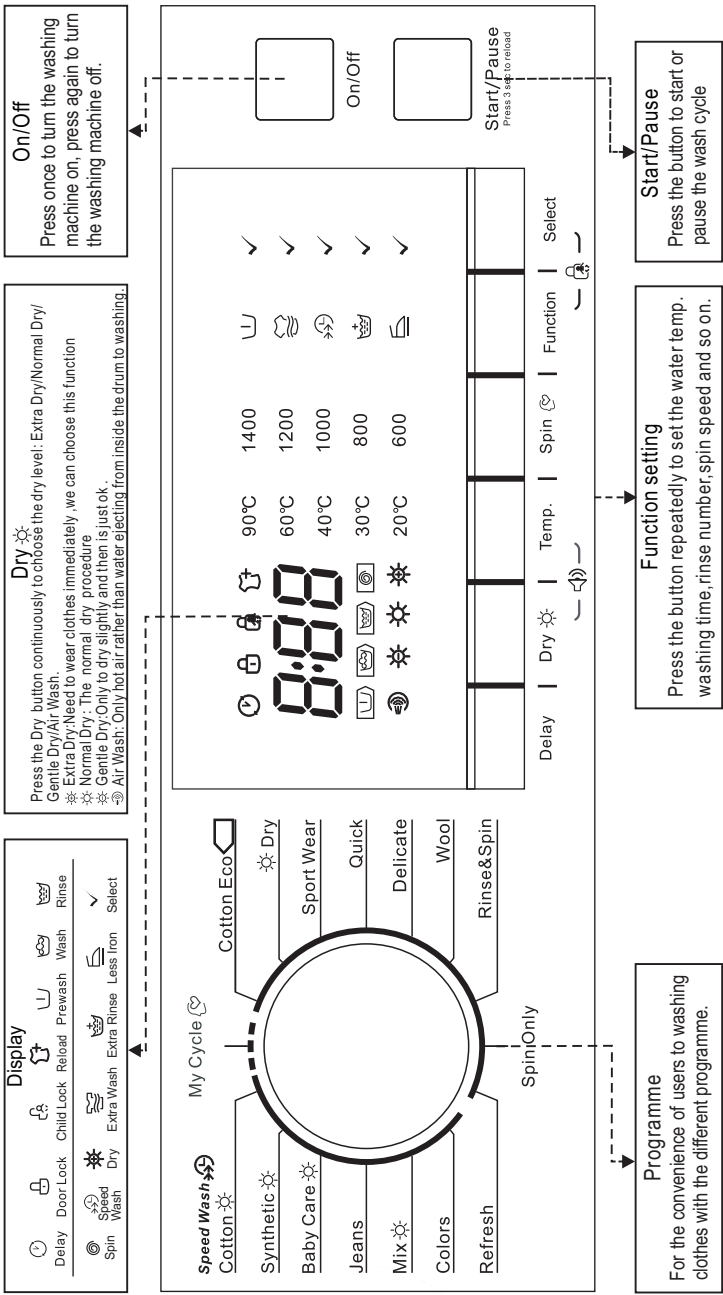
Display

Delay Door Lock Child Lock Reload Prewash Wash Rinse

Spin Speed Wash Dry Extra Wash Extra Rinse Less Iron Select

Dry

Press the Dry button continuously to choose the dry level: Extra Dry/Normal Dry/ Gentle Dry/Air Wash.

Extra Dry:Need to wear clothes immediately ,we can choose this function

Normal Dry: The normal dry procedure

Gentle Dry:Only to dry slightly and then is just ok .

Air Wash: Only hot air rather than water ejecting from inside the drum to washing.

On/Off

Press once to turn the washing machine on, press again to turn the washing machine off.

Speed Wash

Cotton

Synthetic

Baby Care

Jeans

Mix

Colors

Refresh

My Cycle

Cotton Eco

Dry

Sport Wear

Quick

Delicate

Wool

Rinse&Spin

SpinOnly

90°C 60°C 40°C 30°C 20°C

1400 1200 1000 800 600

Delay Dry Temp. Spin Function Select

On/Off

Start/Pause
Press 3 sec to reload

Programme

For the convenience of users to washing clothes with the different programme.

Function setting

Press the button repeatedly to set the water temp. washing time, rinse number, spin speed and so on.

Start/Pause

Press the button to start or pause the wash cycle